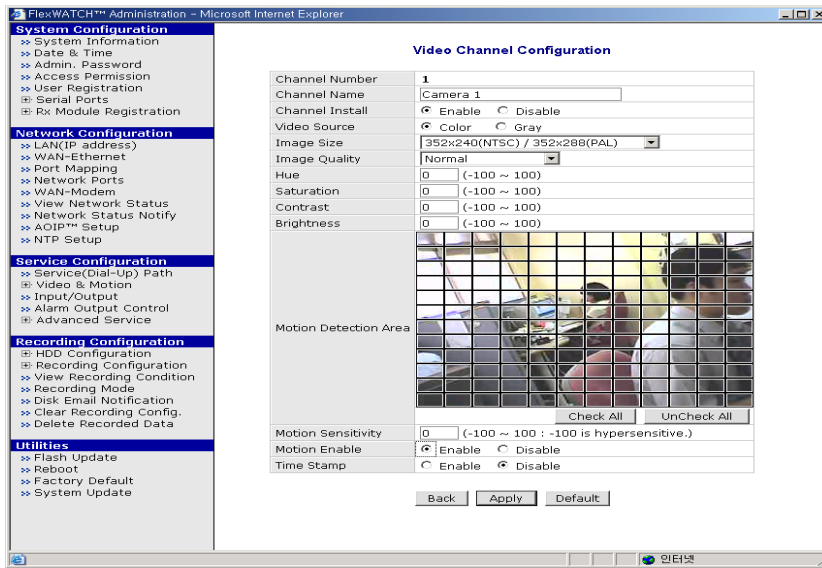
FlexWATCH™ Administration - Microsoft Internet Explorer

System Configuration
» System Information
» Date & Time
» Admin. Password
» Access Permission
» User Registration
⊞ Serial Ports
⊞ Rx Module Registration

Network Configuration
» LAN(IP address)
» WAN-Ethernet
» Port Mapping
» Network Ports
» WAN-Modem
» View Network Status
» Network Status Notify
» AOIP™ Setup
» NTP Setup

Service Configuration
» Service(Dial-Up) Path
⊞ Video & Motion
» Input/Output
» Alarm Output Control
⊞ Advanced Service

Recording Configuration
⊞ HDD Configuration
⊞ Recording Configuration
» View Recording Condition
» Recording Mode
» Disk Email Notification
» Clear Recording Config.
» Delete Recorded Data

Utilities
» Flash Update
» Reboot
» Factory Default
» System Update

Video Channel Configuration

| | |
|---|---|
| Channel Number | 1 |
| Channel Name | Camera 1 |
| Channel Install | Enable Disable |
| Video Source | Color Gray |
| Image Size | 352x240(NTSC) / 352x288(PAL) |
| Image Quality | Normal |
| Hue | 0 (-100 ~ 100) |
| Saturation | 0 (-100 ~ 100) |
| Contrast | 0 (-100 ~ 100) |
| Brightness | 0 (-100 ~ 100) |
| Motion Detection Area | Check All UnCheck All |
| Motion Sensitivity | 0 (-100 ~ 100 : -100 is hypersensitive.) |
| Motion Enable | Enable Disable |
| Time Stamp | Enable Disable |

Back Apply Default

인터넷